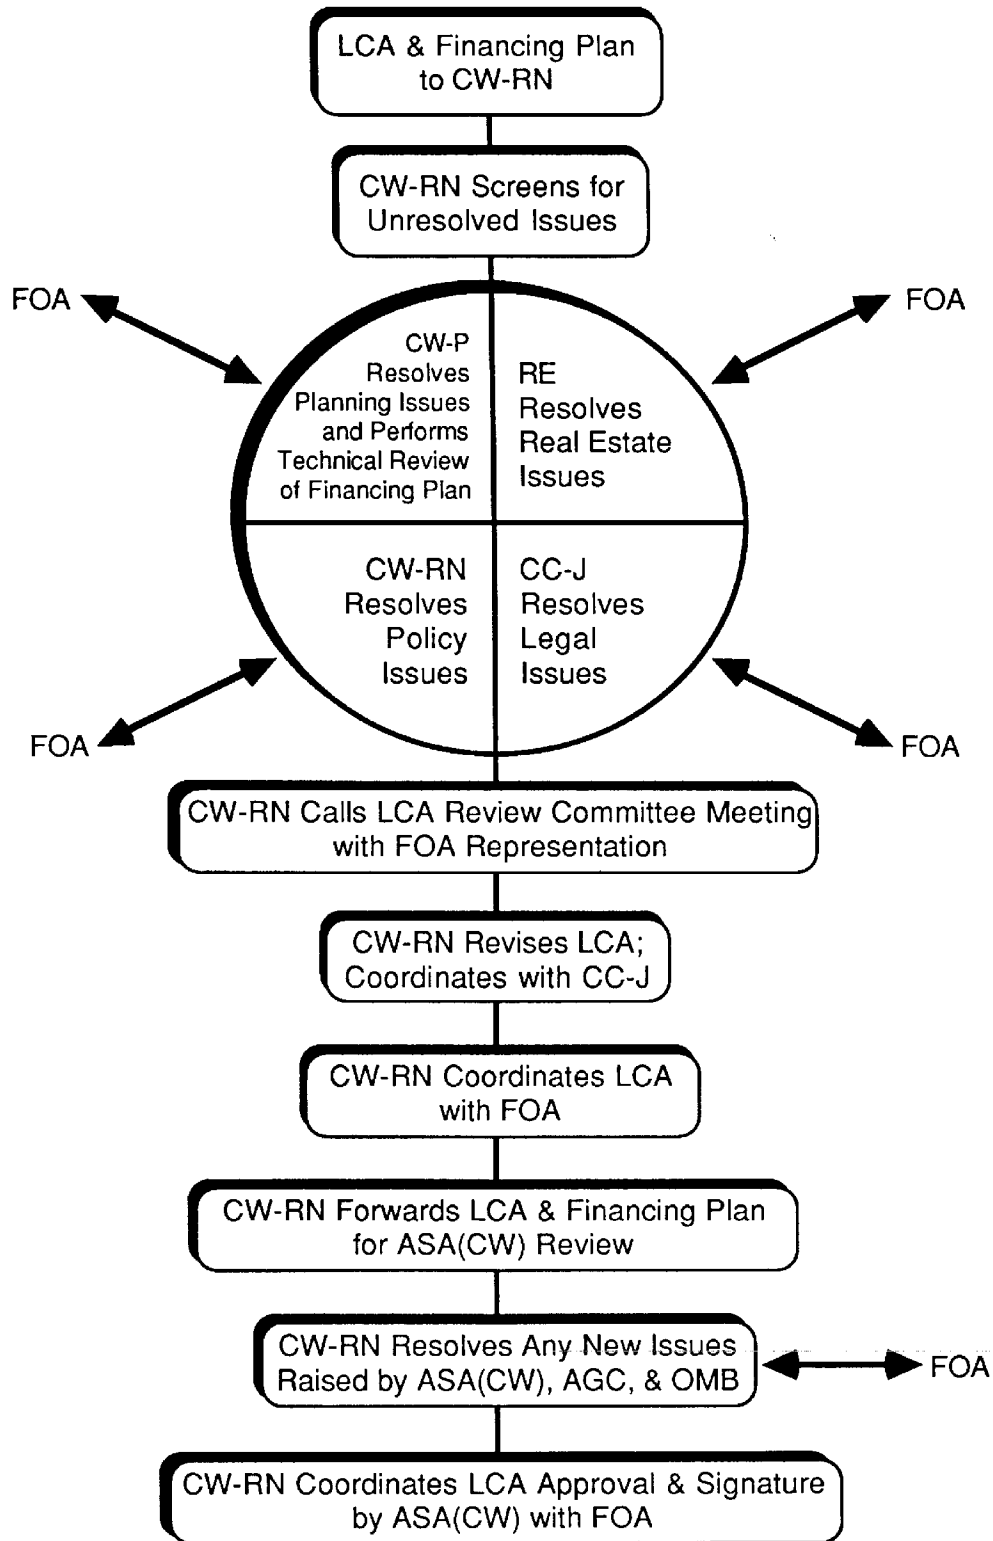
LCA & Financing Plan to CW-RN

CW-RN Screens for Unresolved Issues

FOA

FOA

CW-P Resolves Planning Issues and Performs Technical Review of Financing Plan

RE Resolves Real Estate Issues

CW-RN Resolves Policy Issues

CC-J Resolves Legal Issues

FOA

FOA

CW-RN Calls LCA Review Committee Meeting with FOA Representation

CW-RN Revises LCA; Coordinates with CC-J

CW-RN Coordinates LCA with FOA

CW-RN Forwards LCA & Financing Plan for ASA(CW) Review

CW-RN Resolves Any New Issues Raised by ASA(CW), AGC, & OMB

FOA

CW-RN Coordinates LCA Approval & Signature by ASA(CW) with FOA